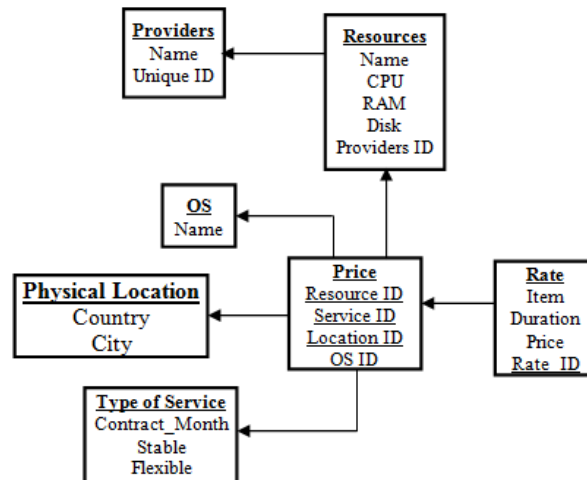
Providers
Name
Unique ID

Resources
Name
CPU
RAM
Disk
Providers ID

OS
Name

Physical Location
Country
City

Price
Resource ID
Service ID
Location ID
OS ID

Rate
Item
Duration
Price
Rate_ID

Type of Service
Contract_Month
Stable
Flexible